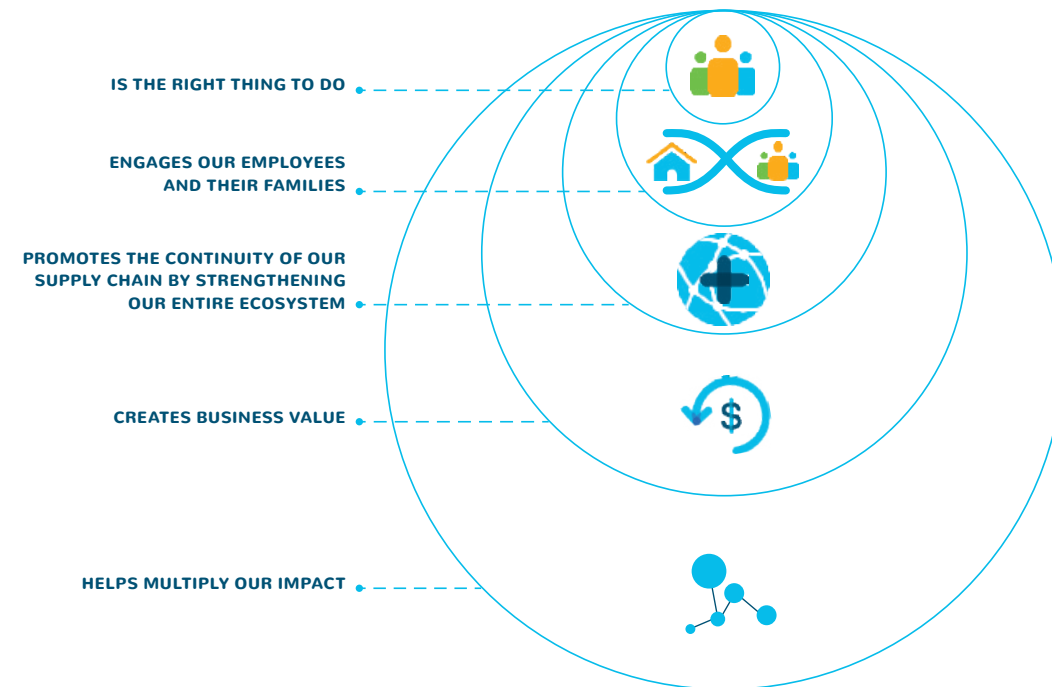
IS THE RIGHT THING TO DO

ENGAGES OUR EMPLOYEES AND THEIR FAMILIES

PROMOTES THE CONTINUITY OF OUR SUPPLY CHAIN BY STRENGTHENING OUR ENTIRE ECOSYSTEM

CREATES BUSINESS VALUE

HELPS MULTIPLY OUR IMPACT

$